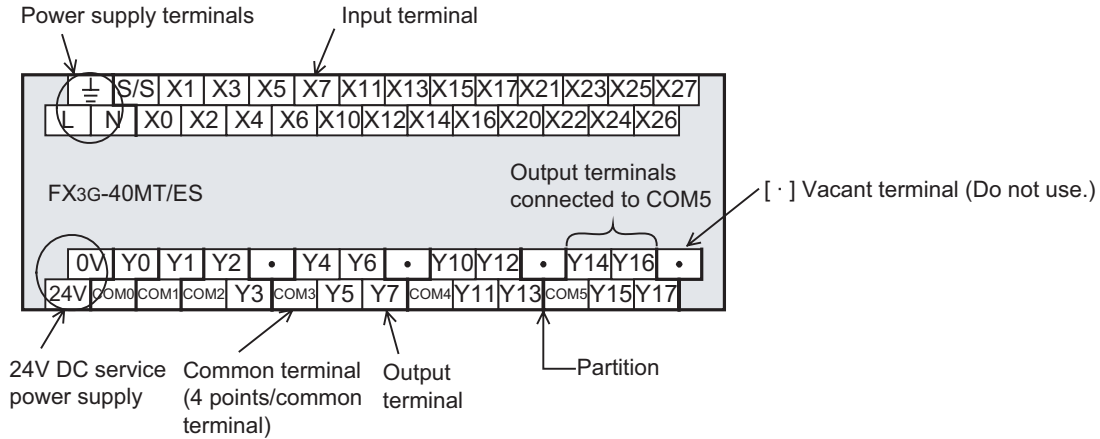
Power supply terminals

Input terminal

| ⏚ | S/S | X1 | X3 | X5 | X7 | X11 | X13 | X15 | X17 | X21 | X23 | X25 | X27 |
|---|---|---|---|---|---|---|---|---|---|---|---|---|---|

| L | N | X0 | X2 | X4 | X6 | X10 | X12 | X14 | X16 | X20 | X22 | X24 | X26 |
|---|---|---|---|---|---|---|---|---|---|---|---|---|---|

FX3G-40MT/ES

Output terminals connected to COM5

[ · ] Vacant terminal (Do not use.)

| 0V | Y0 | Y1 | Y2 | • | Y4 | Y6 | • | Y10 | Y12 | • | Y14 | Y16 | • |
|---|---|---|---|---|---|---|---|---|---|---|---|---|---|

| 24V | COM0 | COM1 | COM2 | Y3 | COM3 | Y5 | Y7 | COM4 | Y11 | Y13 | COM5 | Y15 | Y17 |
|---|---|---|---|---|---|---|---|---|---|---|---|---|---|

24V DC service power supply

Common terminal (4 points/common terminal)

Output terminal

Partition